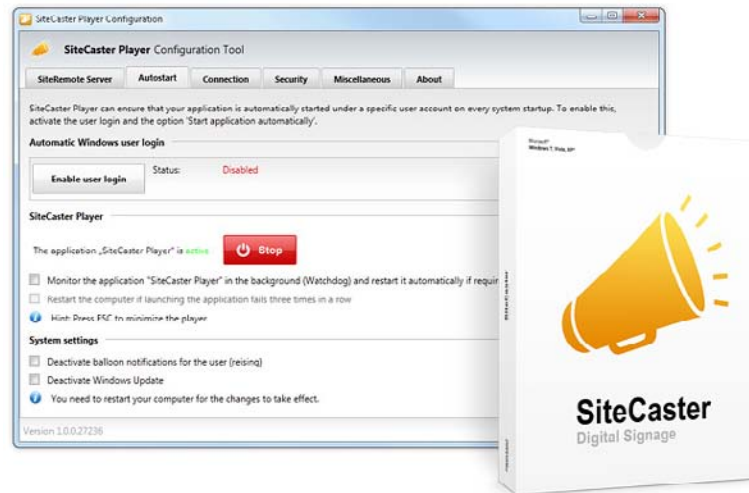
SiteCaster Player Configuration

SiteCaster Player Configuration Tool

SiteRemote Server | Autostart | Connection | Security | Miscellaneous | About

SiteCaster Player can ensure that your application is automatically started under a specific user account on every system startup. To enable this, activate the user login and the option 'Start application automatically'.

Automatic Windows user login

Enable user login

Status: Disabled

SiteCaster Player

The application „SiteCaster Player" is active

Stop

Monitor the application "SiteCaster Player" in the background (Watchdog) and restart it automatically if requi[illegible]

Restart the computer if launching the application fails three times in a row

Hint: Press ESC to minimize the player

System settings

Deactivate balloon notifications for the user (reising)

Deactivate Windows Update

You need to restart your computer for the changes to take effect.

Version 1.0.0.27236

Microsoft Windows 7, Vista, XP

SiteCaster

Digital Signage